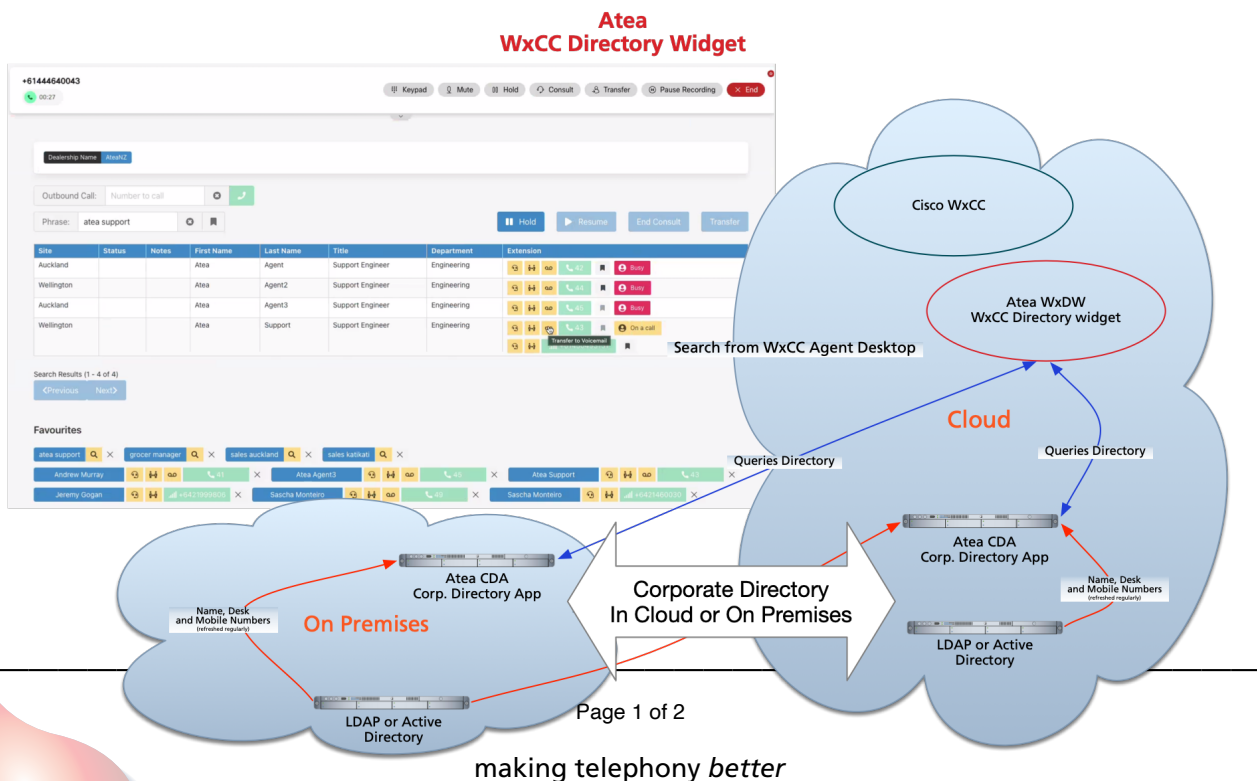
Atea
WxCC Directory Widget

+61444640043
00:27

Keypad Mute Hold Consult Transfer Pause Recording End

Dealership Name AteaNZ

Outbound Call: Number to call

Phrase: atea support

Hold Resume End Consult Transfer

| Site | Status | Notes | First Name | Last Name | Title | Department | Extension |
|---|---|---|---|---|---|---|---|
| Auckland | | | Atea | Agent | Support Engineer | Engineering | 42 Busy |
| Wellington | | | Atea | Agent2 | Support Engineer | Engineering | 44 Busy |
| Auckland | | | Atea | Agent3 | Support Engineer | Engineering | 45 Busy |
| Wellington | | | Atea | Support | Support Engineer | Engineering | 43 On a call |

Transfer to Voicemail

Search Results (1 - 4 of 4)

Previous Next

Favourites

atea support grocer manager sales auckland sales katikati

Andrew Murray 41 Atea Agent3 45 Atea Support 43

Jeremy Gogan +6421999820 Sascha Monteiro 49 Sascha Monteiro +6421460030

Cisco WxCC

Atea WxDW
WxCC Directory widget

Search from WxCC Agent Desktop

Cloud

Queries Directory

Queries Directory

Atea CDA
Corp. Directory App

Name, Desk and Mobile Numbers (refreshed regularly)

LDAP or Active Directory

Corporate Directory
In Cloud or On Premises

Atea CDA
Corp. Directory App

Name, Desk and Mobile Numbers (refreshed regularly)

On Premises

LDAP or Active Directory

Page 1 of 2

making telephony better